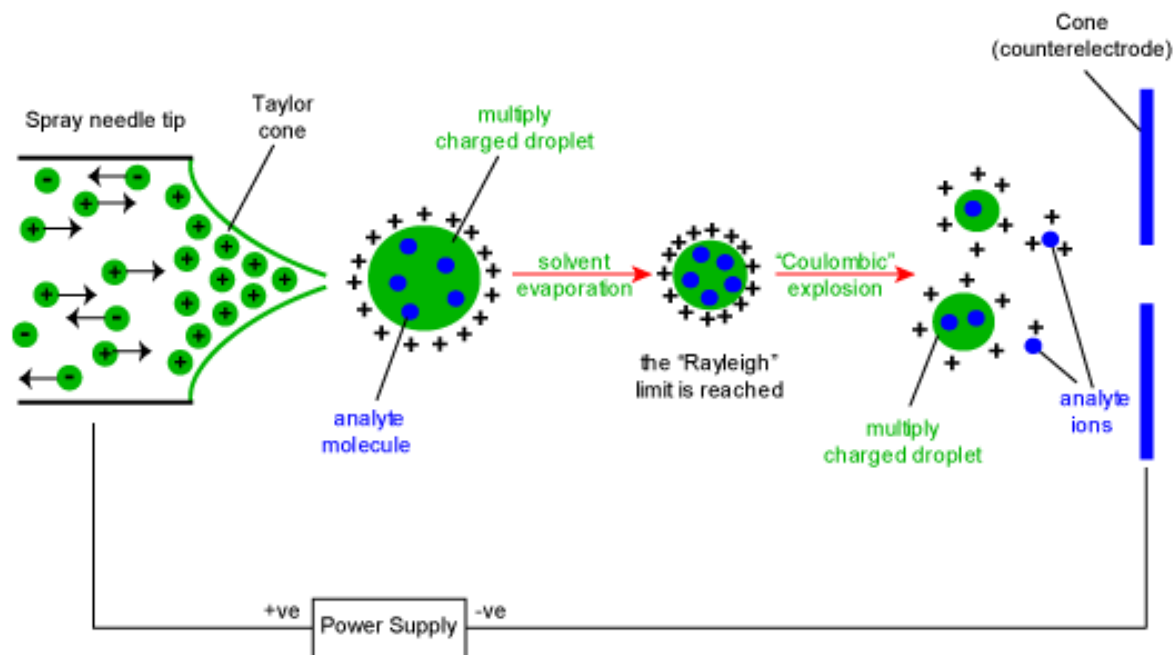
Cone
(counterelectrode)

Spray needle tip

Taylor
cone

multiply
charged droplet

solvent
evaporation

"Coulombic"
explosion

analyte
molecule

the "Rayleigh"
limit is reached

multiply
charged droplet

analyte
ions

+ve
Power Supply
-ve